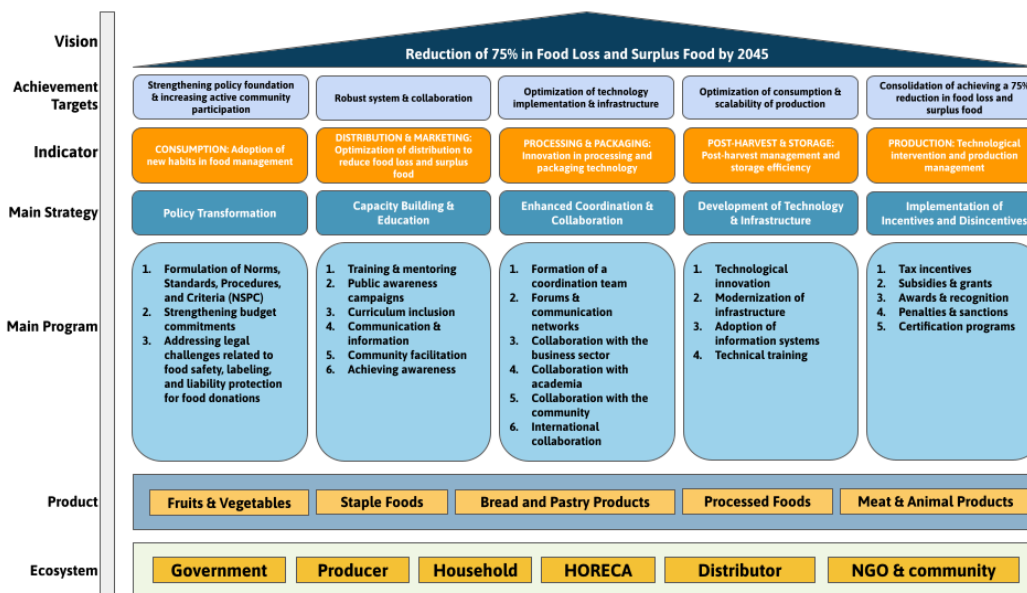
Vision

Reduction of 75% in Food Loss and Surplus Food by 2045

Achievement Targets

Strengthening policy foundation & increasing active community participation

Robust system & collaboration

Optimization of technology implementation & infrastructure

Optimization of consumption & scalability of production

Consolidation of achieving a 75% reduction in food loss and surplus food

Indicator

CONSUMPTION: Adoption of new habits in food management

DISTRIBUTION & MARKETING: Optimization of distribution to reduce food loss and surplus food

PROCESSING & PACKAGING: Innovation in processing and packaging technology

POST-HARVEST & STORAGE: Post-harvest management and storage efficiency

PRODUCTION: Technological intervention and production management

Main Strategy

Policy Transformation

Capacity Building & Education

Enhanced Coordination & Collaboration

Development of Technology & Infrastructure

Implementation of Incentives and Disincentives

Main Program

1. Formulation of Norms, Standards, Procedures, and Criteria (NSPC)
2. Strengthening budget commitments
3. Addressing legal challenges related to food safety, labeling, and liability protection for food donations

1. Training & mentoring
2. Public awareness campaigns
3. Curriculum inclusion
4. Communication & information
5. Community facilitation
6. Achieving awareness

1. Formation of a coordination team
2. Forums & communication networks
3. Collaboration with the business sector
4. Collaboration with academia
5. Collaboration with the community
6. International collaboration

1. Technological innovation
2. Modernization of infrastructure
3. Adoption of information systems
4. Technical training

1. Tax incentives
2. Subsidies & grants
3. Awards & recognition
4. Penalties & sanctions
5. Certification programs

Product

Fruits & Vegetables

Staple Foods

Bread and Pastry Products

Processed Foods

Meat & Animal Products

Ecosystem

Government

Producer

Household

HORECA

Distributor

NGO & community